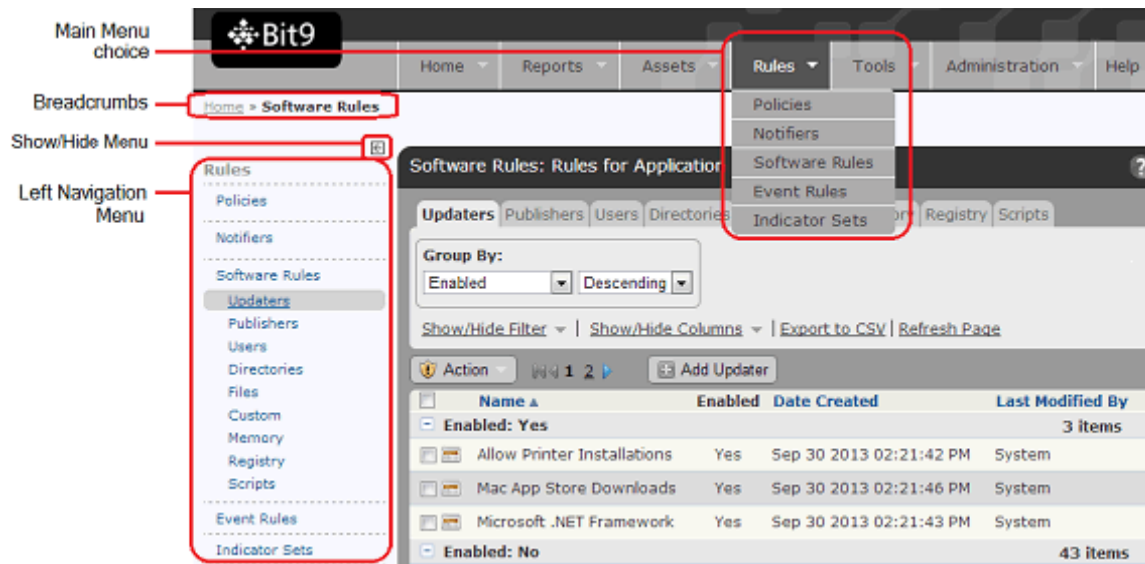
Main Menu choice

Breadcrumbs

Show/Hide Menu

Left Navigation Menu

Bit9

Home Reports Assets Rules Tools Administration Help

Policies
Notifiers
Software Rules
Event Rules
Indicator Sets

Home » Software Rules

Rules
Policies
Notifiers
Software Rules
Updaters
Publishers
Users
Directories
Files
Custom
Memory
Registry
Scripts
Event Rules
Indicator Sets

Software Rules: Rules for Application

Updaters Publishers Users Directories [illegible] Registry Scripts

Group By:
Enabled Descending

Show/Hide Filter | Show/Hide Columns | Export to CSV | Refresh Page

Action 1 2 Add Updater

| | Name | Enabled | Date Created | Last Modified By |
|---|---|---|---|---|
| | Enabled: Yes | | | 3 items |
| | Allow Printer Installations | Yes | Sep 30 2013 02:21:42 PM | System |
| | Mac App Store Downloads | Yes | Sep 30 2013 02:21:46 PM | System |
| | Microsoft .NET Framework | Yes | Sep 30 2013 02:21:43 PM | System |
| | Enabled: No | | | 43 items |